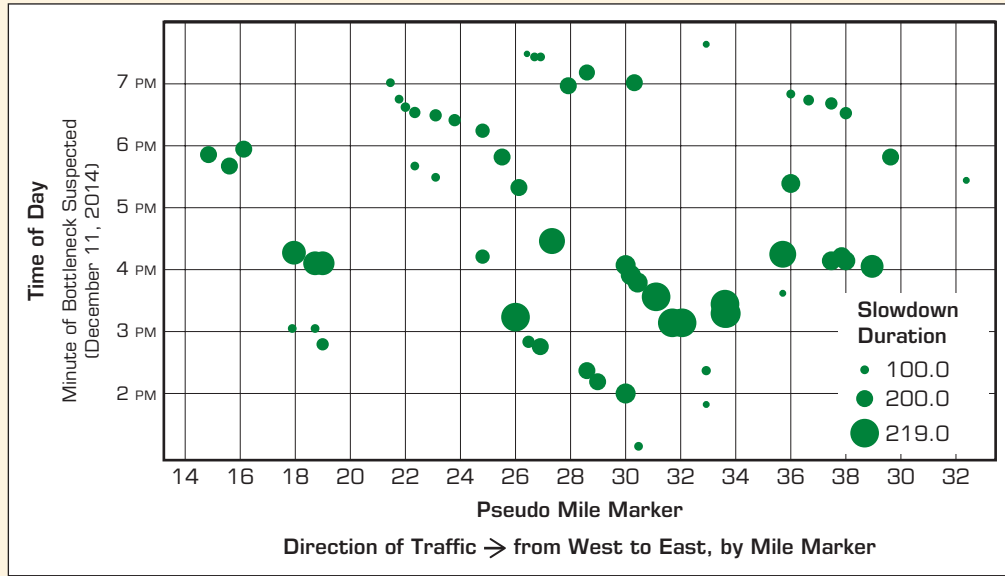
Time of Day
Minute of Bottleneck Suspected (December 11, 2014)

7 PM
6 PM
5 PM
4 PM
3 PM
2 PM

Slowdown Duration
100.0
200.0
219.0

14 16 18 20 22 24 26 28 30 32 34 36 38 30 32

Pseudo Mile Marker

Direction of Traffic → from West to East, by Mile Marker